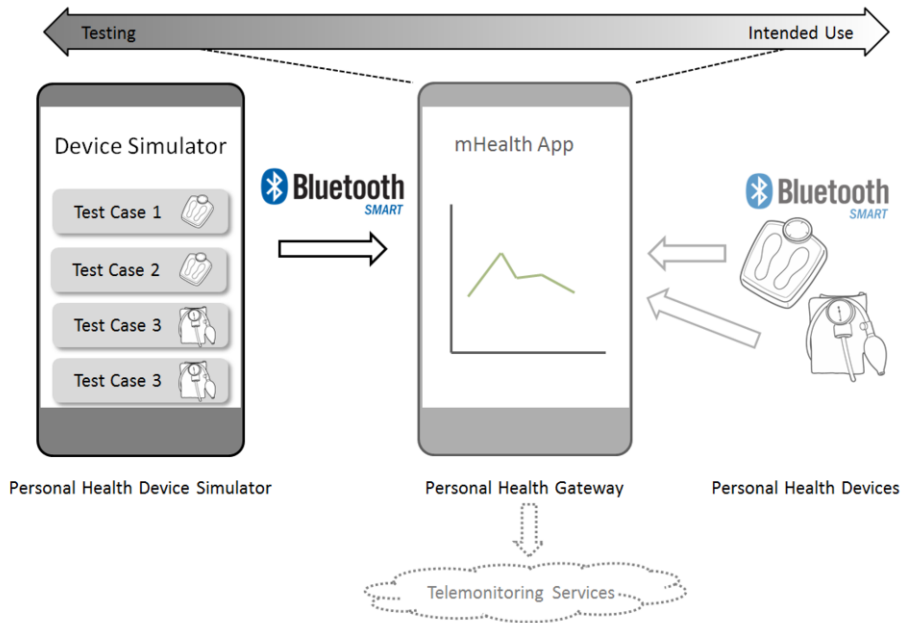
Testing

Intended Use

Device Simulator

Test Case 1

Test Case 2

Test Case 3

Test Case 3

Bluetooth SMART

mHealth App

Bluetooth SMART

Personal Health Device Simulator

Personal Health Gateway

Personal Health Devices

Telemonitoring Services